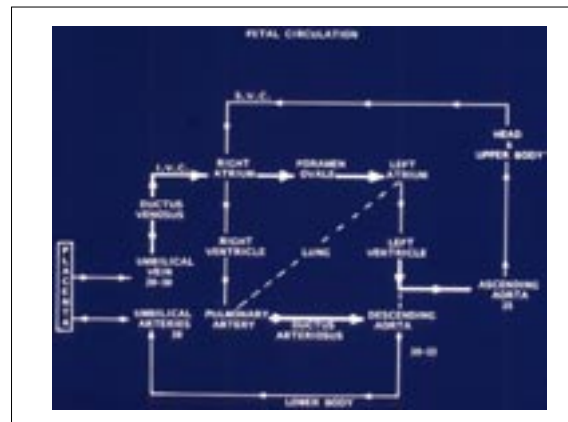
FETAL CIRCULATION

S.V.C.

HEAD & UPPER BODY

I.V.C.

RIGHT ATRIUM

FORAMEN OVALE

LEFT ATRIUM

DUCTUS VENOSUS

PLACENTA

UMBILICAL VEIN
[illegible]

RIGHT VENTRICLE

LUNG

LEFT VENTRICLE

ASCENDING AORTA
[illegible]

UMBILICAL ARTERIES
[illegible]

PULMONARY ARTERY

DUCTUS ARTERIOSUS

DESCENDING AORTA

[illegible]

LOWER BODY